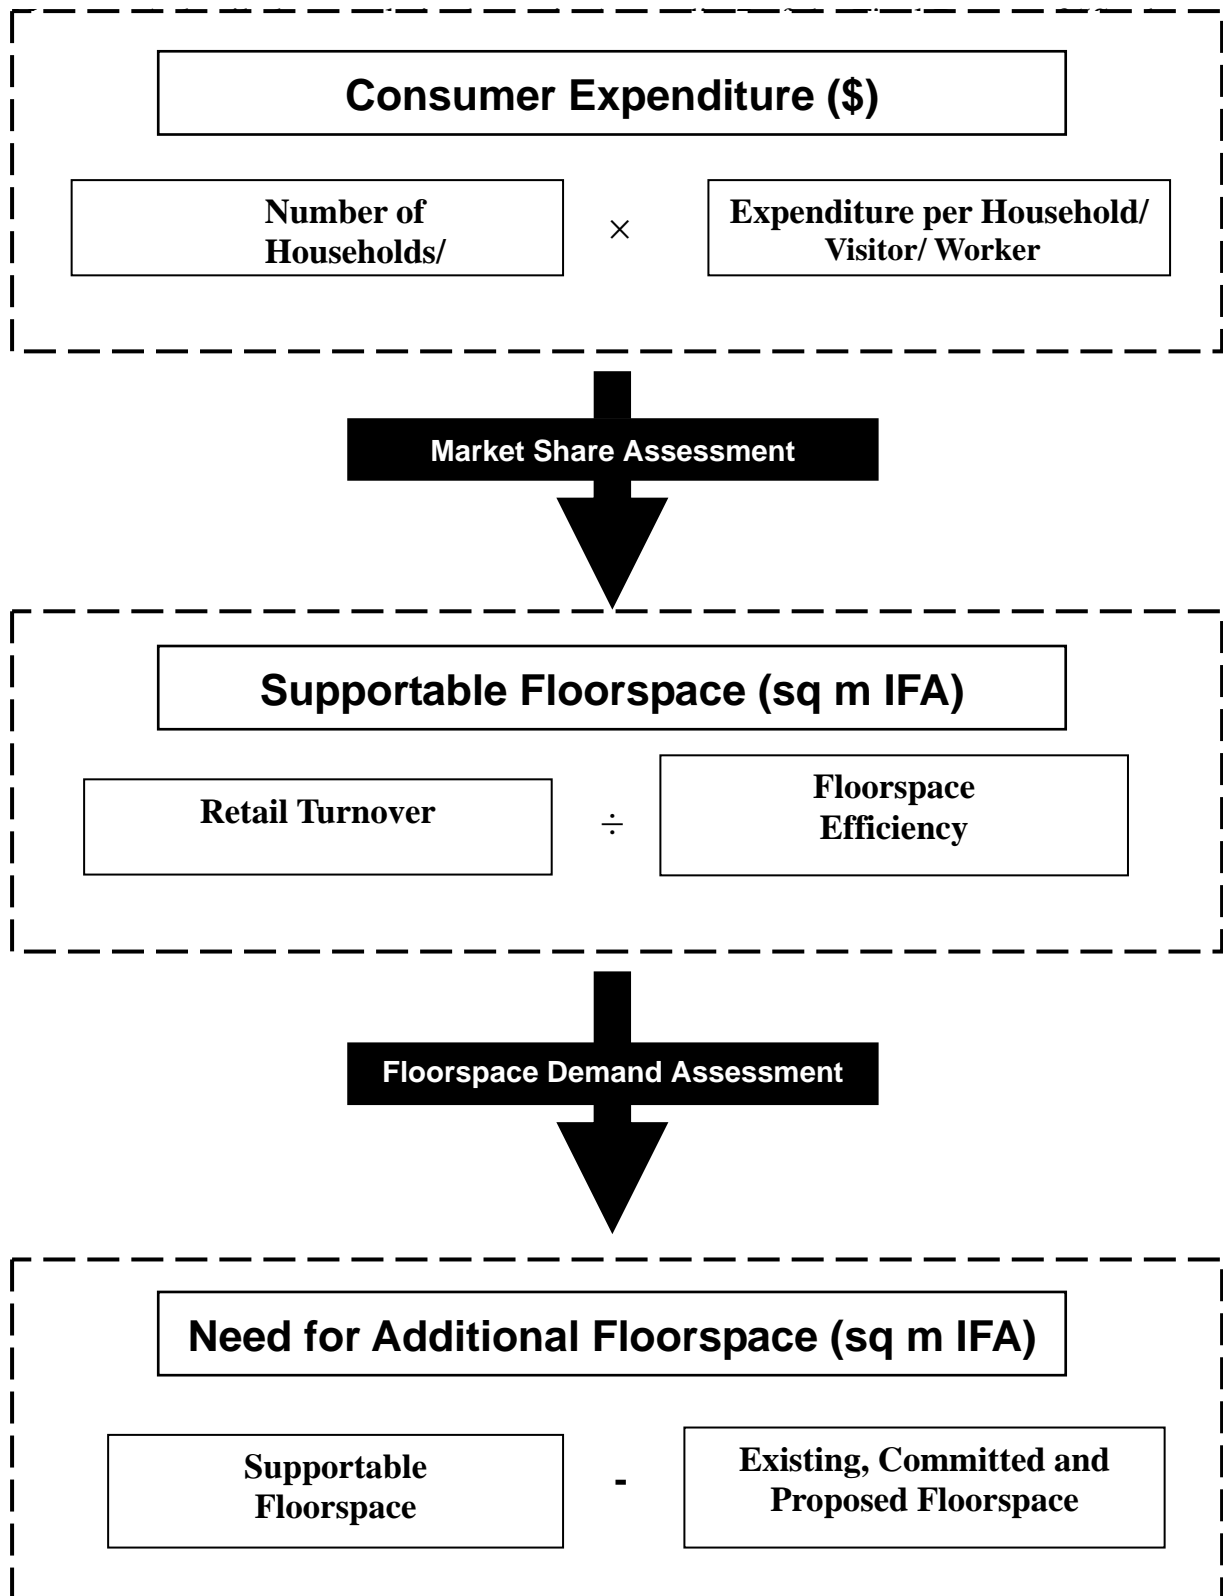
Consumer Expenditure ($)

Number of Households/

×

Expenditure per Household/ Visitor/ Worker

Market Share Assessment

Supportable Floorspace (sq m IFA)

Retail Turnover

÷

Floorspace Efficiency

Floorspace Demand Assessment

Need for Additional Floorspace (sq m IFA)

Supportable Floorspace

-

Existing, Committed and Proposed Floorspace